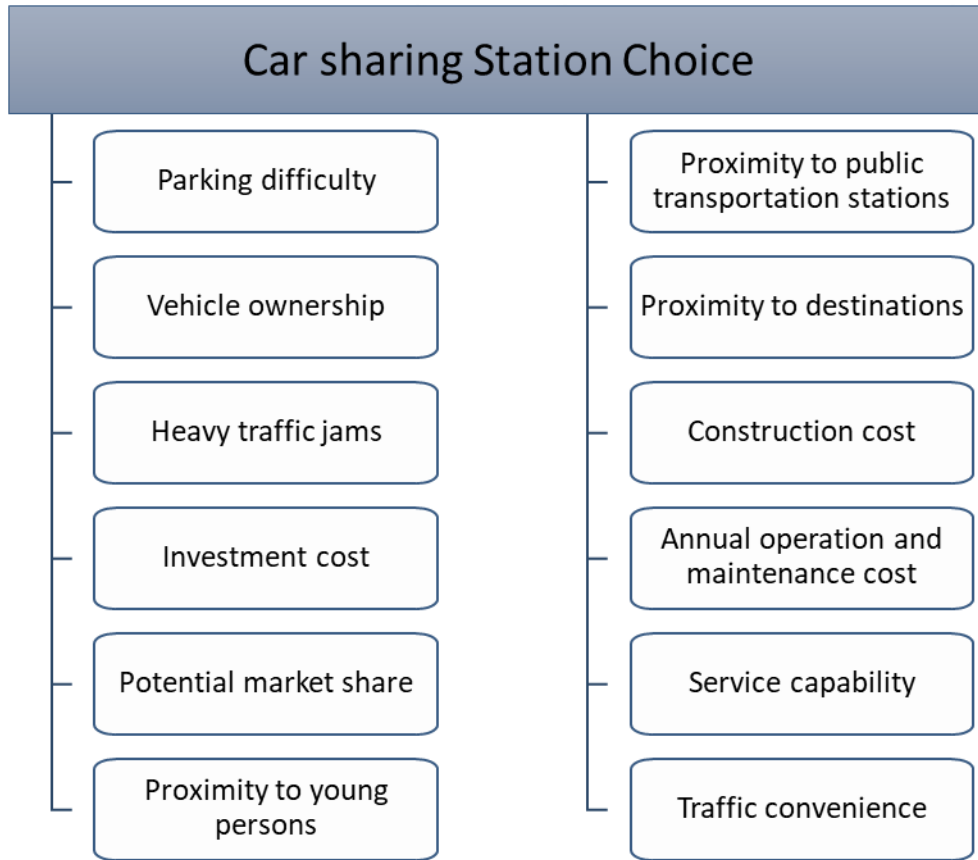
Car sharing Station Choice

Parking difficulty

Vehicle ownership

Heavy traffic jams

Investment cost

Potential market share

Proximity to young persons

Proximity to public transportation stations

Proximity to destinations

Construction cost

Annual operation and maintenance cost

Service capability

Traffic convenience